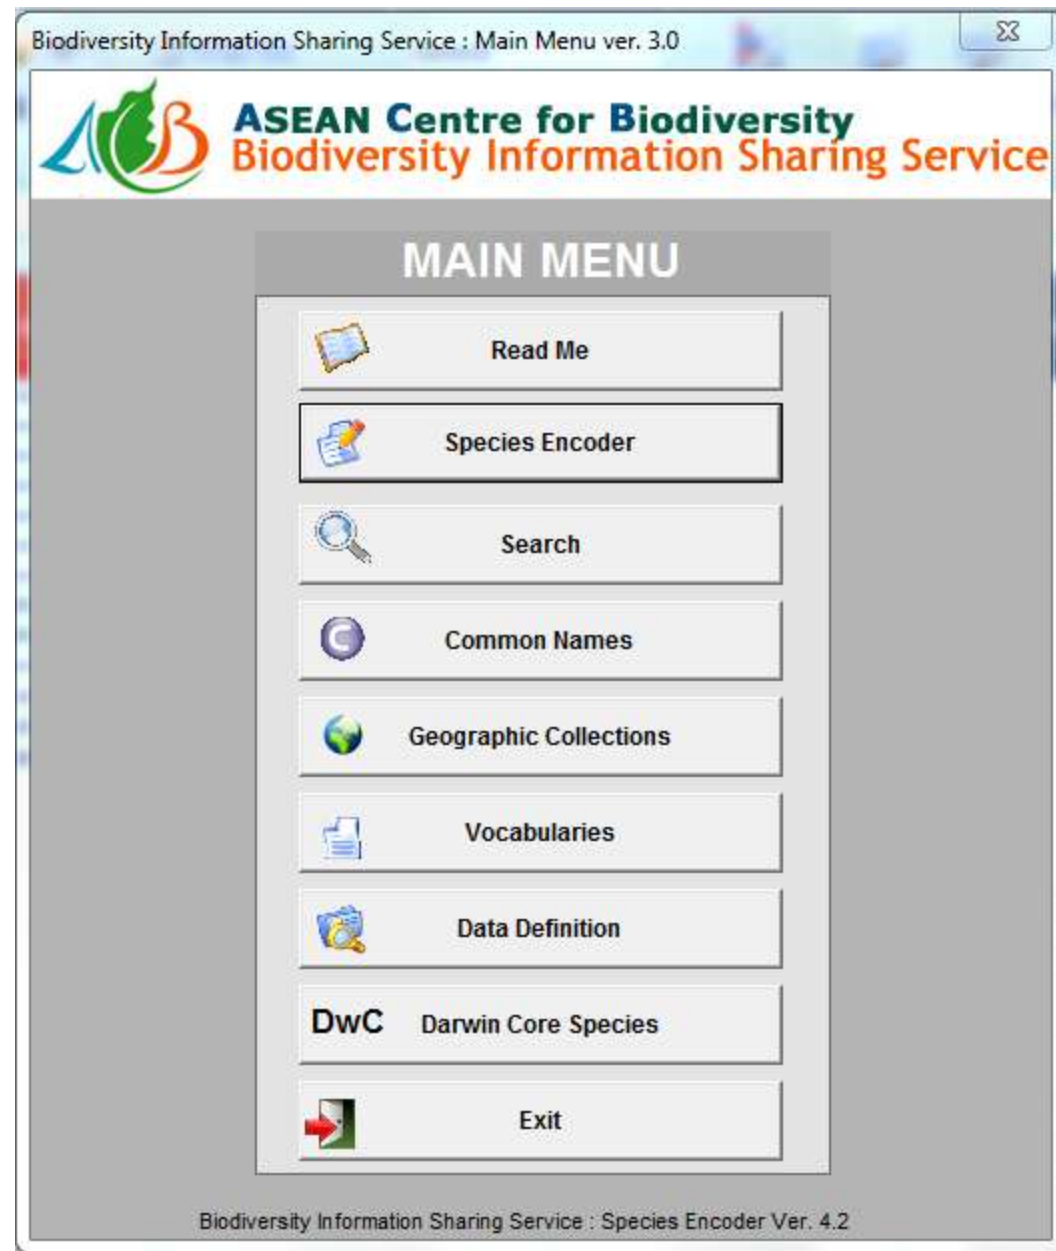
Biodiversity Information Sharing Service : Main Menu ver. 3.0

ASEAN Centre for Biodiversity
Biodiversity Information Sharing Service

MAIN MENU

Read Me

Species Encoder

Search

Common Names

Geographic Collections

Vocabularies

Data Definition

DwC Darwin Core Species

Exit

Biodiversity Information Sharing Service : Species Encoder Ver. 4.2